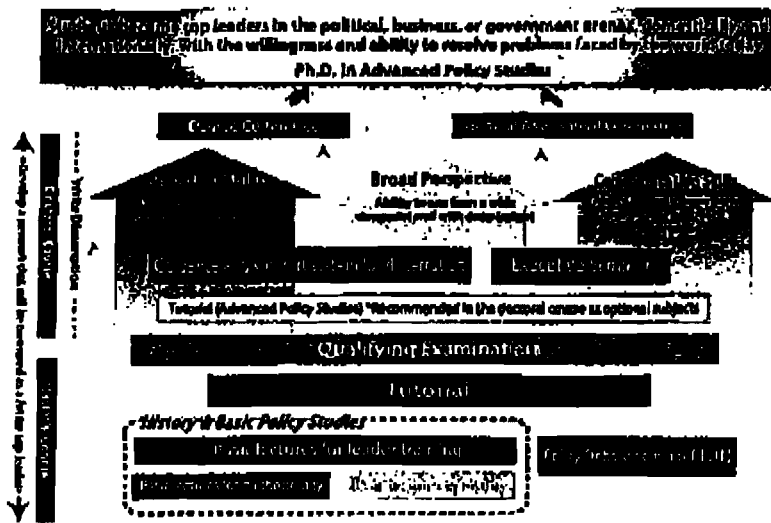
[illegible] top leaders in the political, business, or government arenas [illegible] with the willingness and ability to resolve problems faced by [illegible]

Ph.D. in Advanced Policy Studies

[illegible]

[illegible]

Broad Perspective

Ability to see from a wide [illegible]

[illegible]

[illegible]

Tutorial (Advanced Policy Studies) *Recommended in the doctoral course as optional subjects

Qualifying Examination

Tutorial

History & Basic Policy Studies

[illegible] lectures for leader training

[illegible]

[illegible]

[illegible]

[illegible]